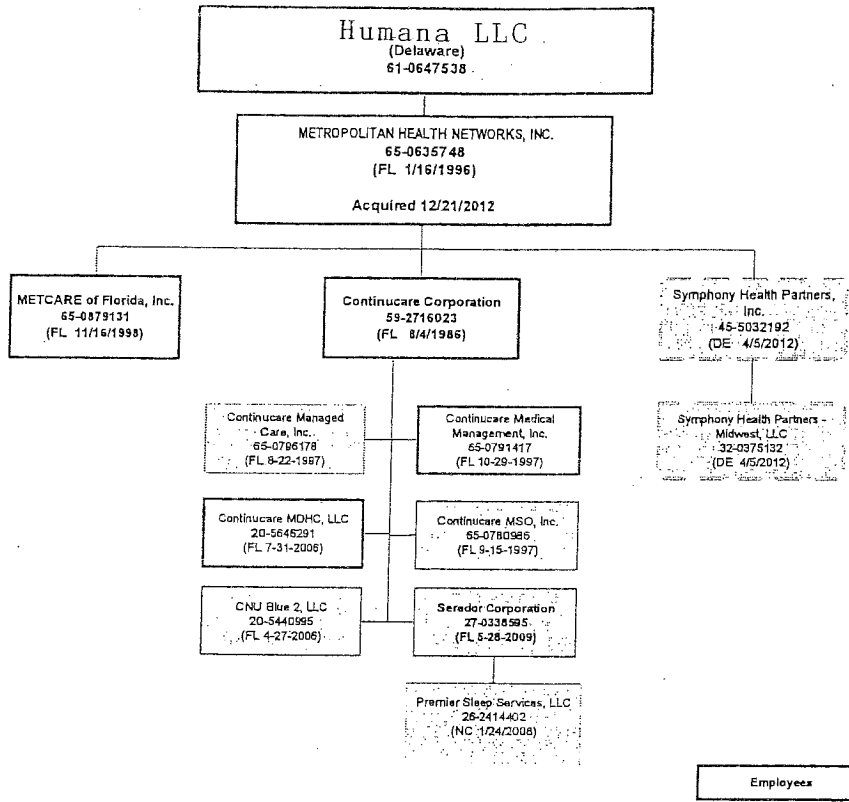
Humana LLC
(Delaware)
61-0647538

METROPOLITAN HEALTH NETWORKS, INC.
65-0635748
(FL 1/16/1996)

Acquired 12/21/2012

METCARE of Florida, Inc.
65-0879131
(FL 11/16/1998)

Continucare Corporation
59-2716023
(FL 8/4/1986)

Symphony Health Partners, Inc.
45-5032192
(DE 4/5/2012)

Symphony Health Partners - Midwest, LLC
32-0375132
(DE 4/5/2012)

Continucare Managed Care, Inc.
65-0796178
(FL 8-22-1997)

Continucare Medical Management, Inc.
65-0791417
(FL 10-29-1997)

Continucare MDHC, LLC
20-5645291
(FL 7-31-2006)

Continucare MSO, Inc.
65-0780986
(FL 9-15-1997)

CNU Blue 2, LLC
20-5440995
(FL 4-27-2006)

Seredor Corporation
27-0338595
(FL 5-28-2009)

Premier Sleep Services, LLC
26-2414402
(NC 1/24/2008)

Employees